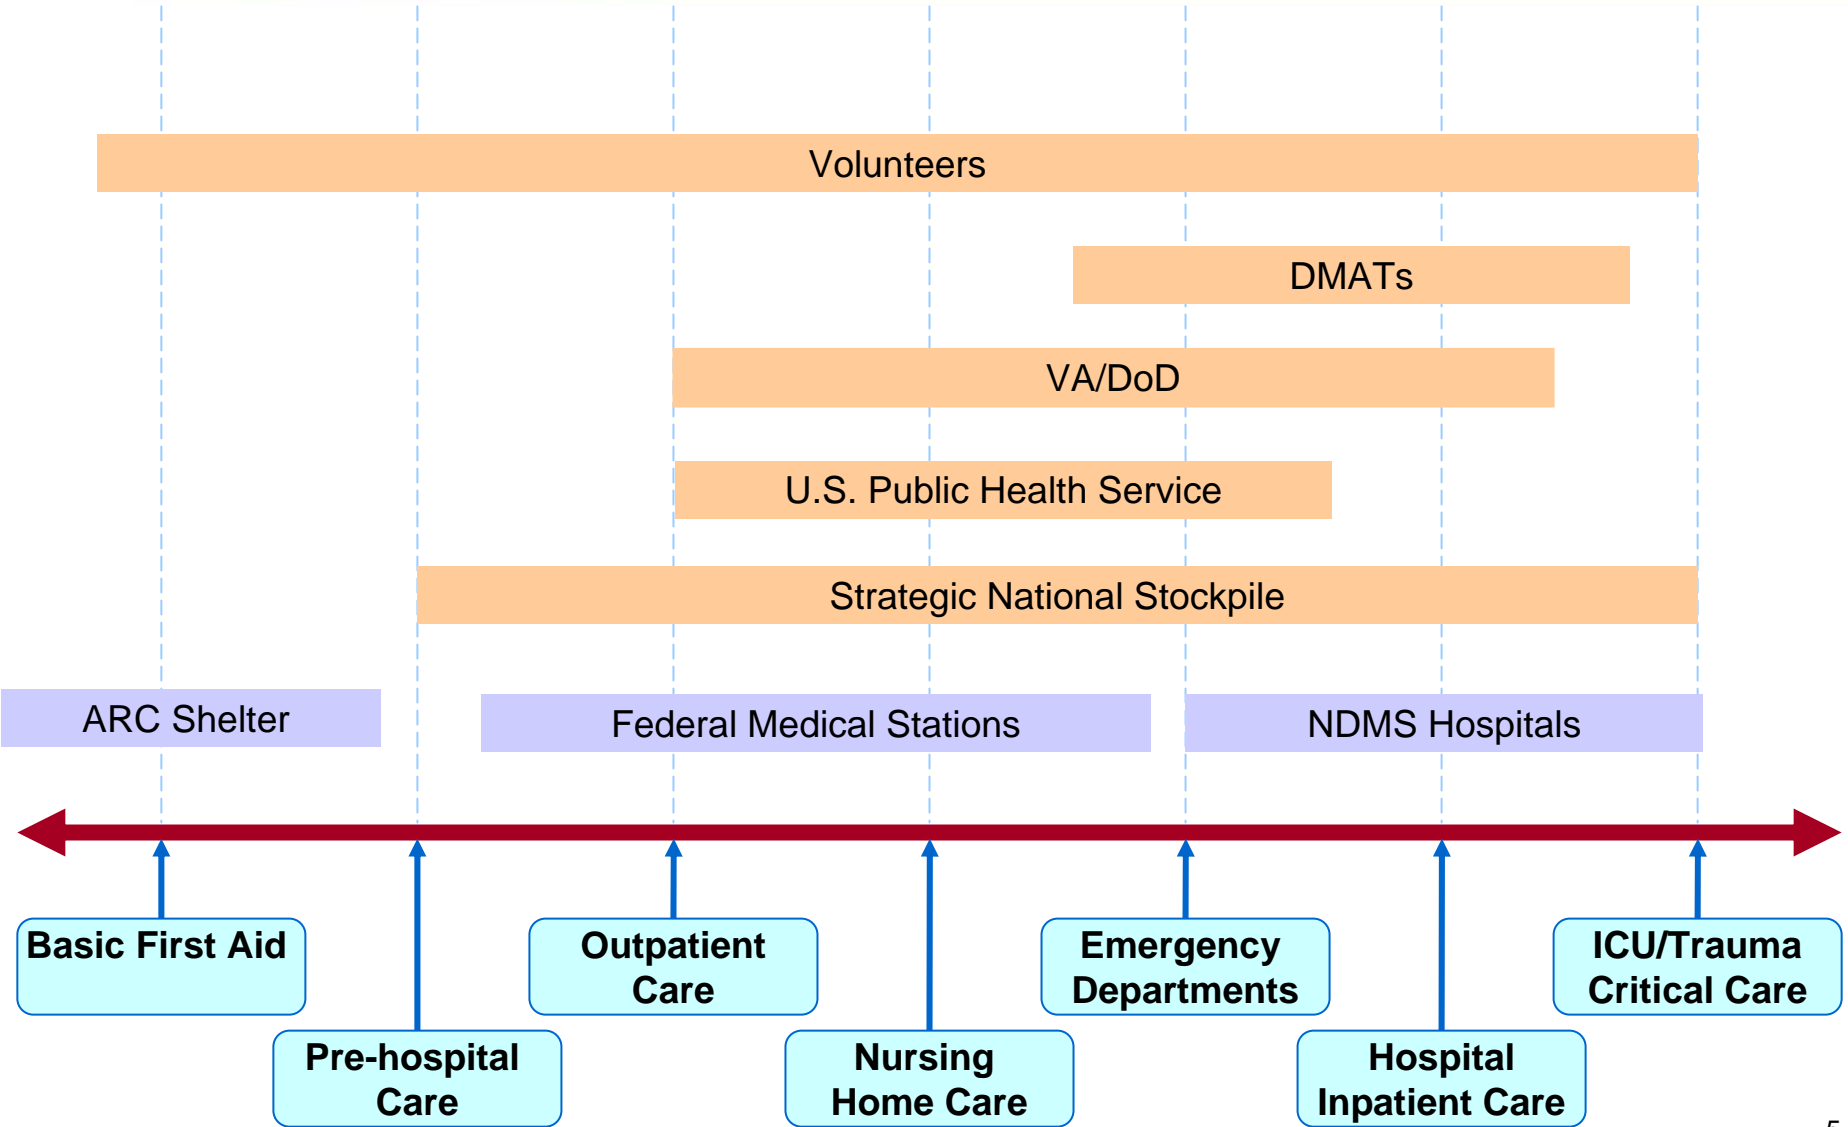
Volunteers

DMATs

VA/DoD

U.S. Public Health Service

Strategic National Stockpile

ARC Shelter

Federal Medical Stations

NDMS Hospitals

Basic First Aid

Pre-hospital Care

Outpatient Care

Nursing Home Care

Emergency Departments

Hospital Inpatient Care

ICU/Trauma Critical Care

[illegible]